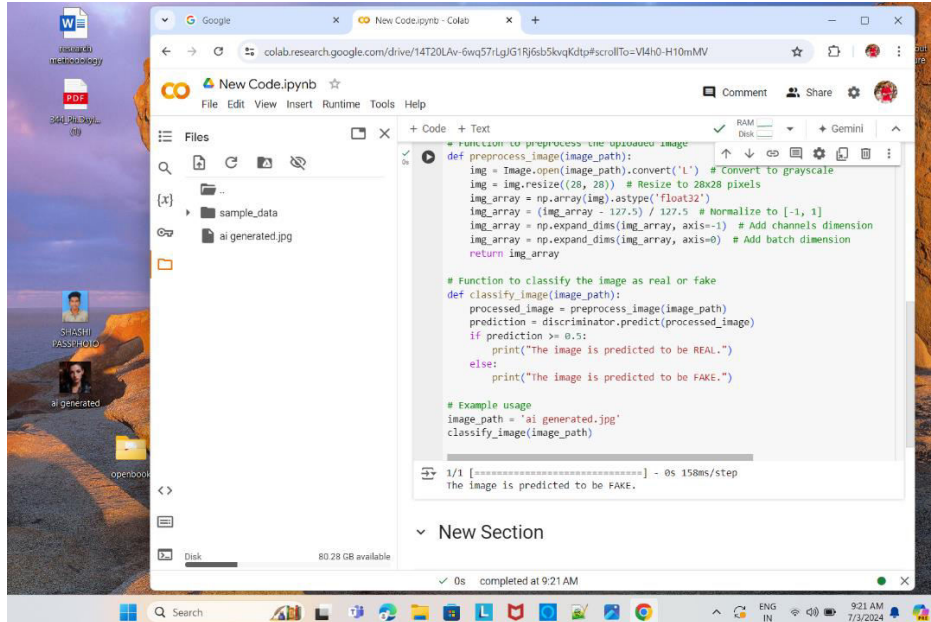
research methodology

PDF

SHASHI PASSPHOTO

ai generated

openbook

Google

New Code.ipynb - Colab

colab.research.google.com/drive/14T20LAv-6wq57rLgJG1Rj6sb5kvqKdtp#scrollTo=Vl4h0-H10mMV

New Code.ipynb

File Edit View Insert Runtime Tools Help

Comment Share

Files

..

sample_data

ai generated.jpg

Disk 80.28 GB available

+ Code + Text

RAM Disk

Gemini

# Function to preprocess the uploaded image
def preprocess_image(image_path):
    img = Image.open(image_path).convert('L')  # Convert to grayscale
    img = img.resize((28, 28))  # Resize to 28x28 pixels
    img_array = np.array(img).astype('float32')
    img_array = (img_array - 127.5) / 127.5  # Normalize to [-1, 1]
    img_array = np.expand_dims(img_array, axis=-1)  # Add channels dimension
    img_array = np.expand_dims(img_array, axis=0)  # Add batch dimension
    return img_array

# Function to classify the image as real or fake
def classify_image(image_path):
    processed_image = preprocess_image(image_path)
    prediction = discriminator.predict(processed_image)
    if prediction >= 0.5:
        print("The image is predicted to be REAL.")
    else:
        print("The image is predicted to be FAKE.")

# Example usage
image_path = 'ai generated.jpg'
classify_image(image_path)

1/1 [==============================] - 0s 158ms/step
The image is predicted to be FAKE.

New Section

0s completed at 9:21 AM

Search

ENG IN

9:21 AM 7/3/2024